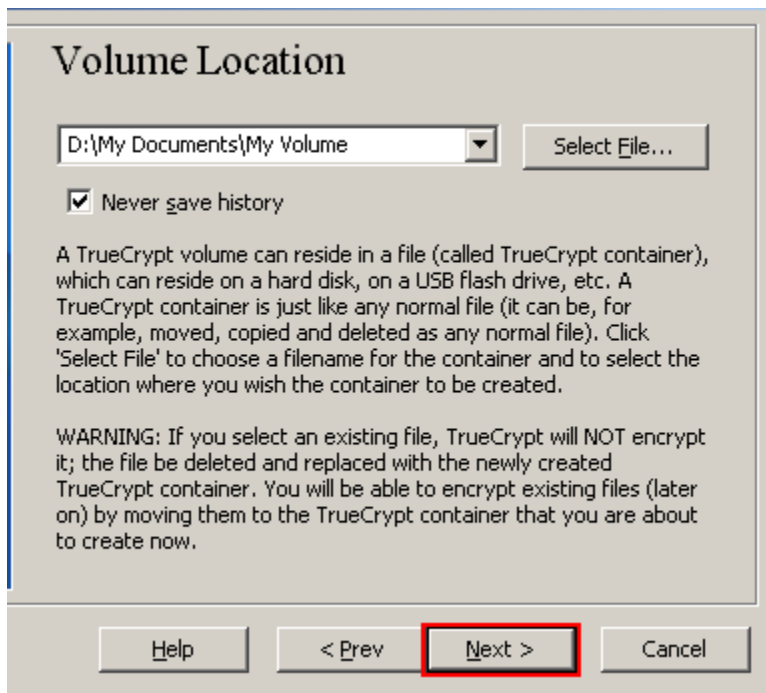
Volume Location

D:\My Documents\My Volume

Select File...

Never save history

A TrueCrypt volume can reside in a file (called TrueCrypt container), which can reside on a hard disk, on a USB flash drive, etc. A TrueCrypt container is just like any normal file (it can be, for example, moved, copied and deleted as any normal file). Click 'Select File' to choose a filename for the container and to select the location where you wish the container to be created.

WARNING: If you select an existing file, TrueCrypt will NOT encrypt it; the file be deleted and replaced with the newly created TrueCrypt container. You will be able to encrypt existing files (later on) by moving them to the TrueCrypt container that you are about to create now.

Help

< Prev

Next >

Cancel